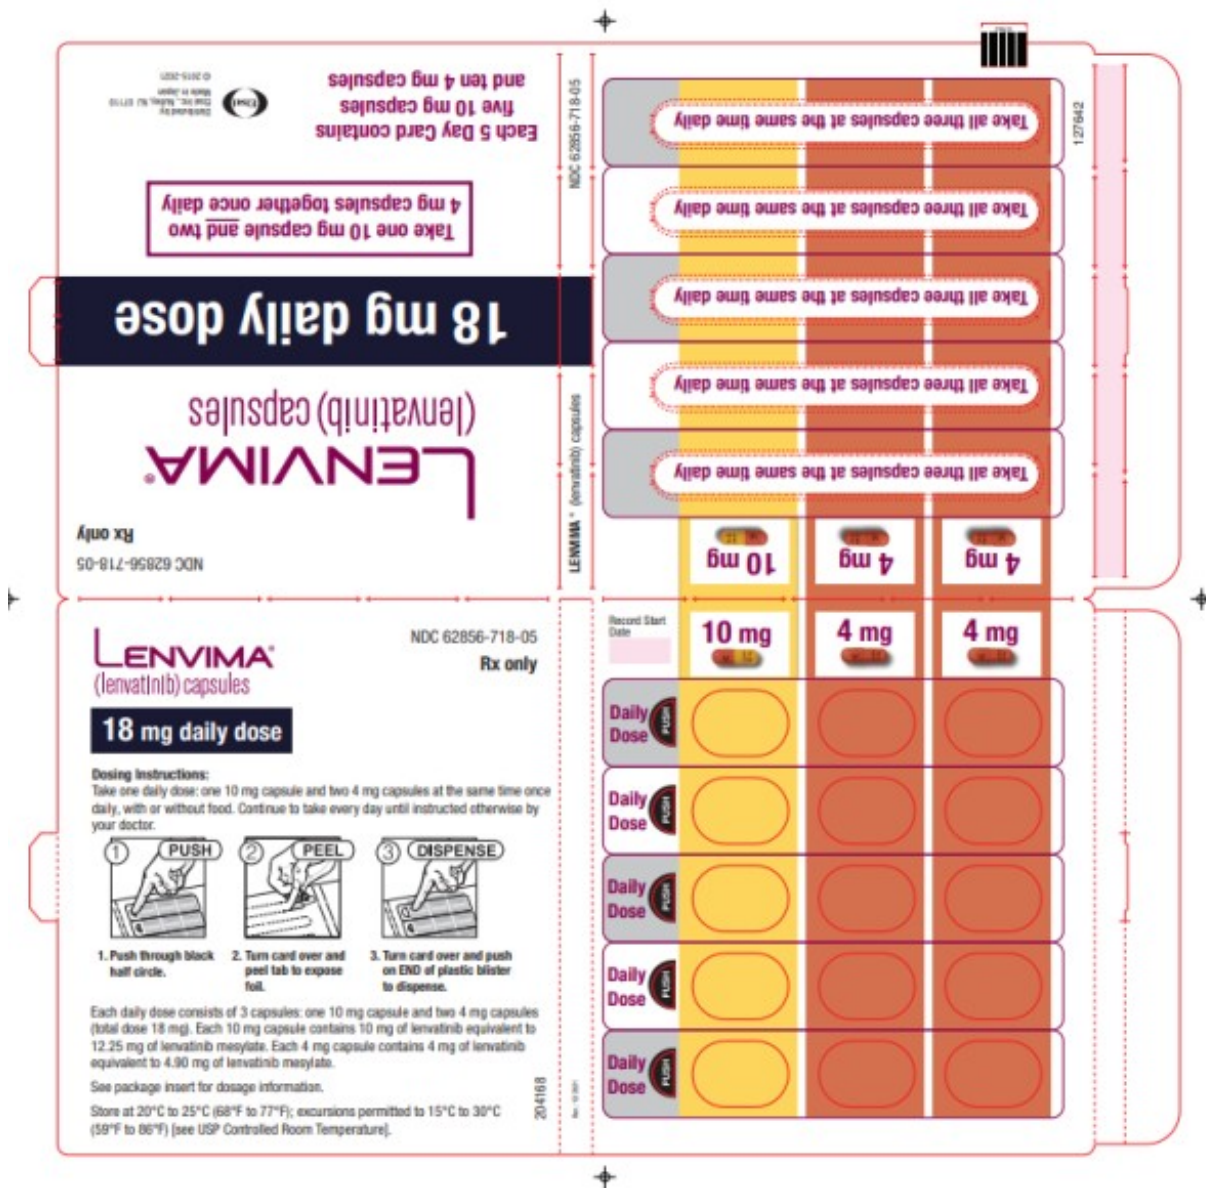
© 2015-2021
Distributed by:
Eisai Inc., Nutley, NJ 07110
Made in Japan

Each 5 Day Card contains five 10 mg capsules and ten 4 mg capsules

Take one 10 mg capsule and two 4 mg capsules together once daily

18 mg daily dose

LENVIMA®
(lenvatinib) capsules

Rx only
NDC 62856-718-05

NDC 62856-718-05

LENVIMA® (lenvatinib) capsules

127642

Take all three capsules at the same time daily
Take all three capsules at the same time daily
Take all three capsules at the same time daily
Take all three capsules at the same time daily
Take all three capsules at the same time daily

10 mg
4 mg
4 mg

LENVIMA®
(lenvatinib) capsules

NDC 62856-718-05
Rx only

18 mg daily dose

Dosing Instructions:
Take one daily dose: one 10 mg capsule and two 4 mg capsules at the same time once daily, with or without food. Continue to take every day until instructed otherwise by your doctor.

① PUSH
② PEEL
③ DISPENSE

1. Push through black half circle.
2. Turn card over and peel tab to expose foil.
3. Turn card over and push on END of plastic blister to dispense.

Each daily dose consists of 3 capsules: one 10 mg capsule and two 4 mg capsules (total dose 18 mg). Each 10 mg capsule contains 10 mg of lenvatinib equivalent to 12.25 mg of lenvatinib mesylate. Each 4 mg capsule contains 4 mg of lenvatinib equivalent to 4.90 mg of lenvatinib mesylate.

See package insert for dosage information.

Store at 20°C to 25°C (68°F to 77°F); excursions permitted to 15°C to 30°C (59°F to 86°F) [see USP Controlled Room Temperature].

204168

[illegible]

Record Start Date

10 mg
4 mg
4 mg

Daily Dose PUSH
Daily Dose PUSH
Daily Dose PUSH
Daily Dose PUSH
Daily Dose PUSH